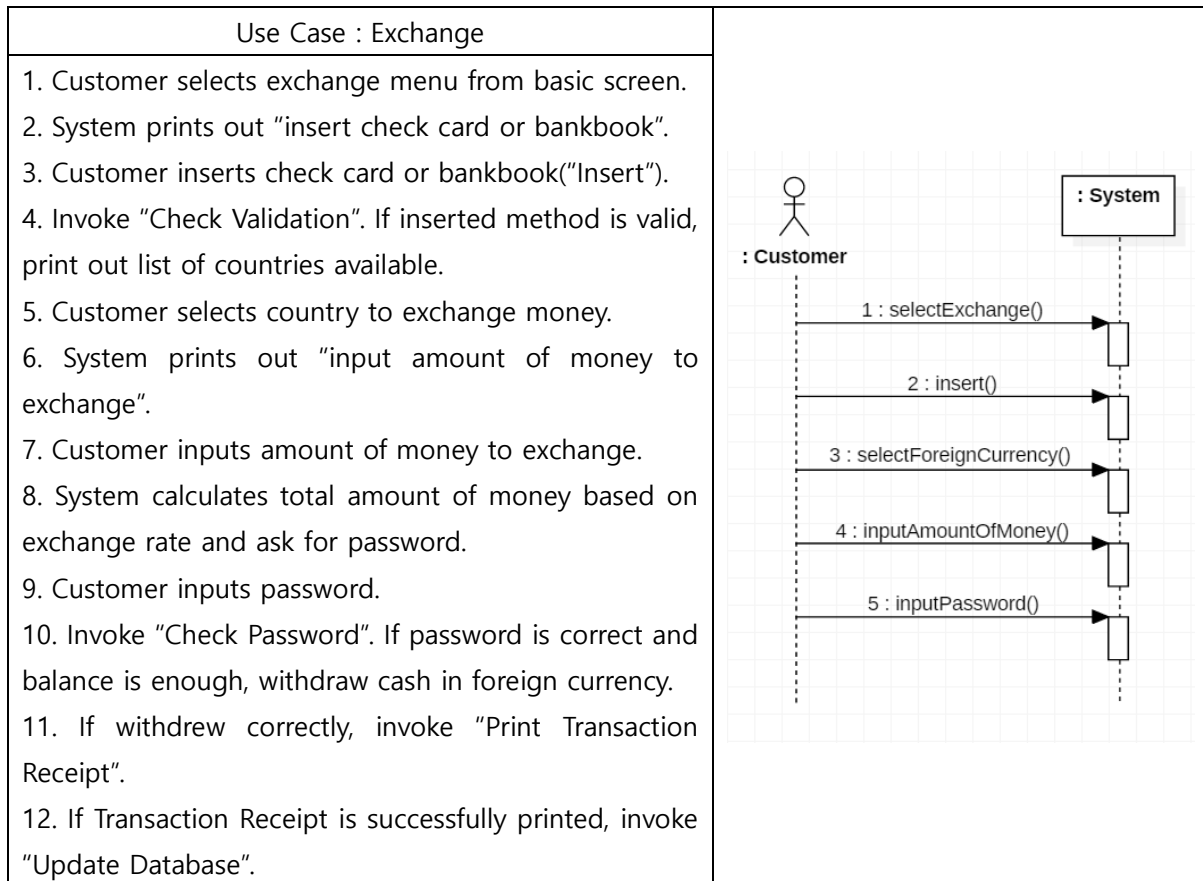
Use Case : Exchange

1. Customer selects exchange menu from basic screen.
2. System prints out "insert check card or bankbook".
3. Customer inserts check card or bankbook("Insert").
4. Invoke "Check Validation". If inserted method is valid, print out list of countries available.
5. Customer selects country to exchange money.
6. System prints out "input amount of money to exchange".
7. Customer inputs amount of money to exchange.
8. System calculates total amount of money based on exchange rate and ask for password.
9. Customer inputs password.
10. Invoke "Check Password". If password is correct and balance is enough, withdraw cash in foreign currency.
11. If withdrew correctly, invoke "Print Transaction Receipt".
12. If Transaction Receipt is successfully printed, invoke "Update Database".

: Customer

: System

1 : selectExchange()

2 : insert()

3 : selectForeignCurrency()

4 : inputAmountOfMoney()

5 : inputPassword()